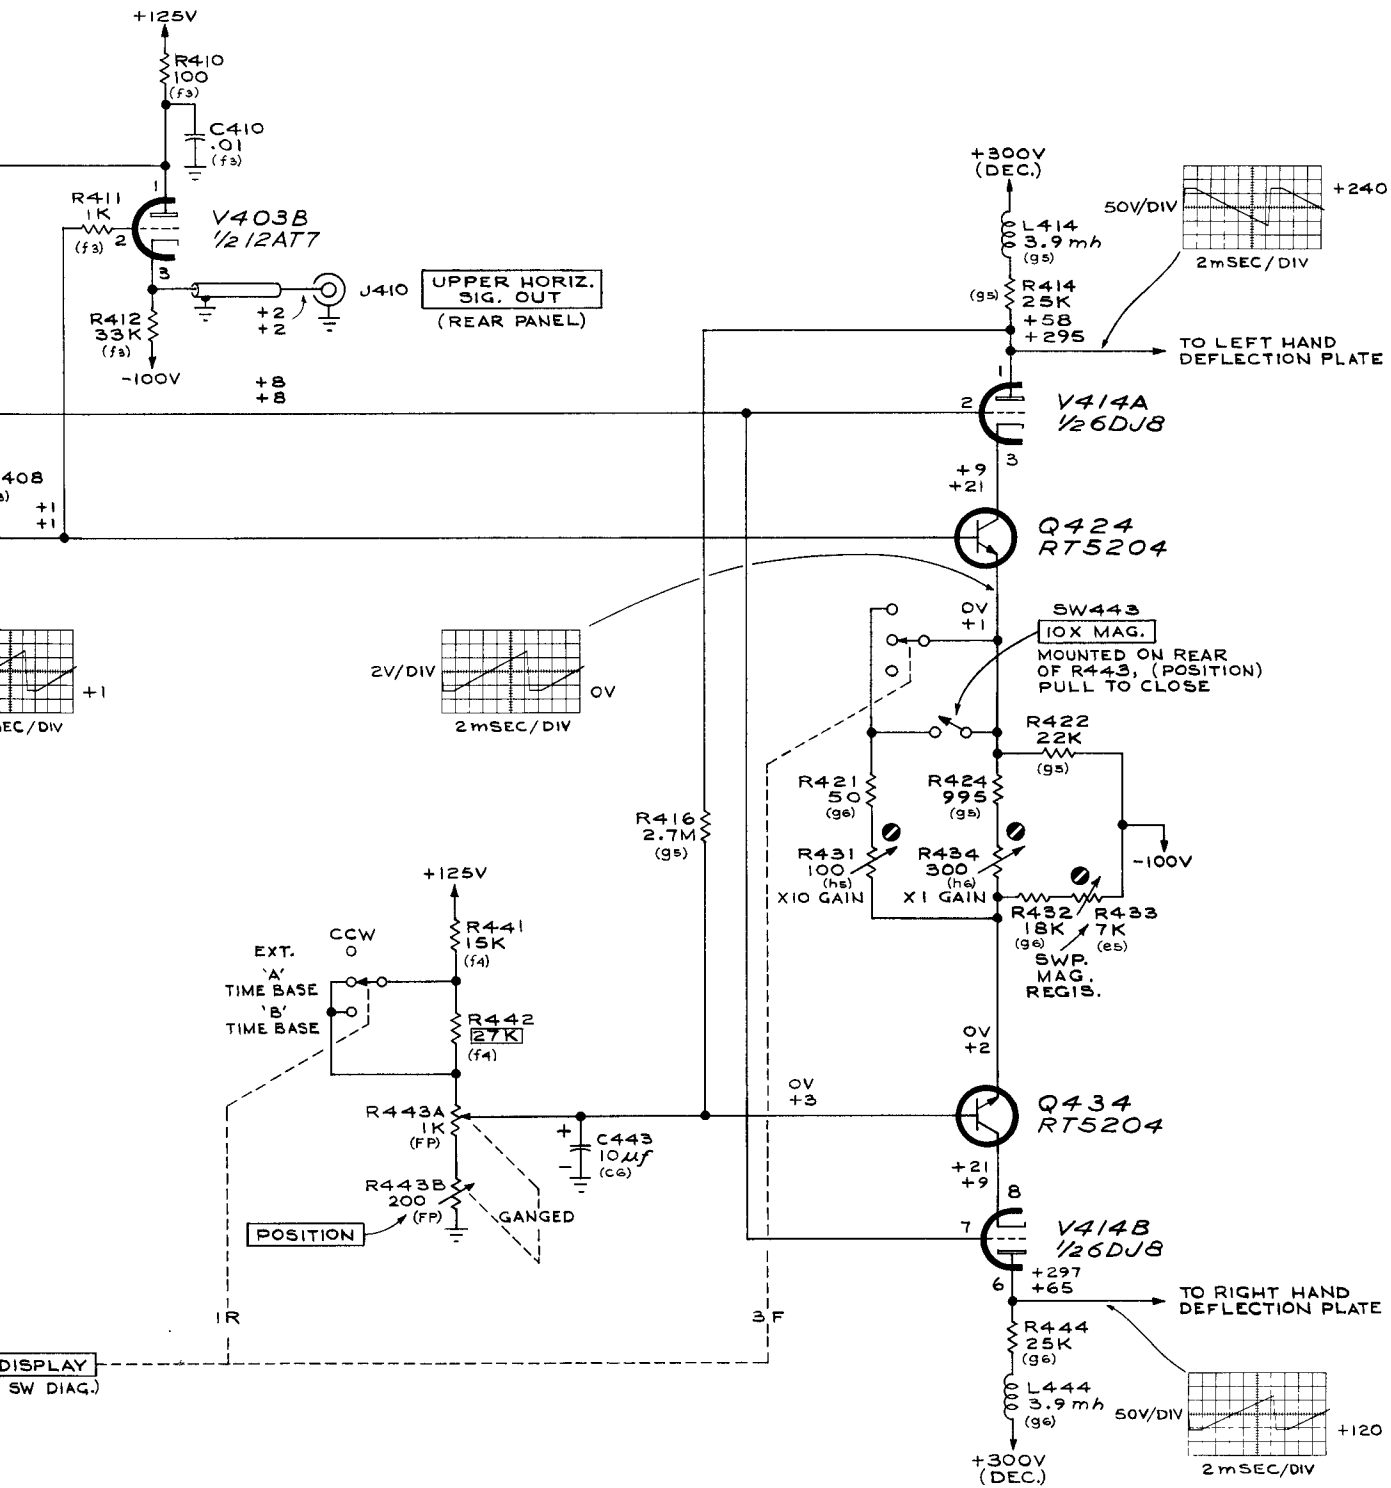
+125V
R410
100
(f3)
C410
.01
(f3)
1
R411
1K
(f3)
2
V403B
1/2 12AT7
3
R412
33K
(f3)
-100V
J410
UPPER HORIZ. SIG. OUT
(REAR PANEL)
+2
+2
+8
+8
408
+1
+1
+1
EC/DIV
+300V
(DEC.)
L414
3.9 mh
(g5)
(g5)
R414
25K
+58
+295
50V/DIV
+240
2mSEC/DIV
TO LEFT HAND DEFLECTION PLATE
1
2
V414A
1/2 6DJ8
3
+9
+21
Q424
RT5204
2V/DIV
OV
2mSEC/DIV
OV
+1
SW443
10X MAG.
MOUNTED ON REAR OF R443, (POSITION) PULL TO CLOSE
R422
22K
(g5)
R421
50
(g6)
R424
995
(g5)
R416
2.7M
(g5)
R431
100
(h5)
X10 GAIN
R434
300
(h6)
X1 GAIN
-100V
R432
18K
(g6)
R433
7K
(e5)
SWP. MAG. REGIS.
+125V
R441
15K
(f4)
CCW
O
EXT.
'A' TIME BASE
'B' TIME BASE
R442
27K
(f4)
OV
+2
OV
+3
R443A
1K
(FP)
C443
10 $\mu f$
(c6)
Q434
RT5204
+21
+9
8
R443B
200
(FP)
GANGED
POSITION
7
V414B
1/2 6DJ8
6
+297
+65
TO RIGHT HAND DEFLECTION PLATE
R444
25K
(g6)
L444
3.9 mh
(g6)
50V/DIV
+120
2mSEC/DIV
+300V
(DEC.)
1R
3F
DISPLAY
SW DIAG.)